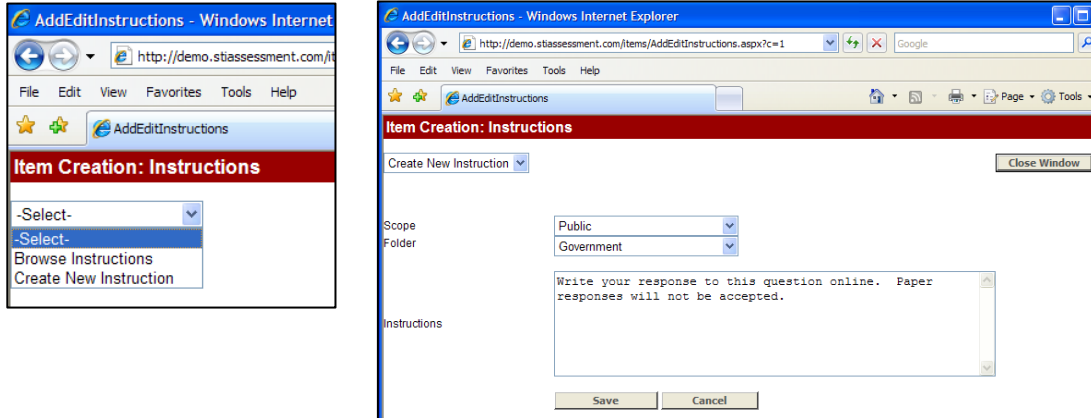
AddEditInstructions - Windows Internet

http://demo.stiassessment.com/it

File Edit View Favorites Tools Help

AddEditInstructions

Item Creation: Instructions

-Select-

-Select-
Browse Instructions
Create New Instruction

AddEditInstructions - Windows Internet Explorer

http://demo.stiassessment.com/items/AddEditInstructions.aspx?c=1

Google

File Edit View Favorites Tools Help

AddEditInstructions

Page Tools

Item Creation: Instructions

Create New Instruction

Close Window

Scope Public
Folder Government

Instructions

Write your response to this question online. Paper responses will not be accepted.

Save Cancel